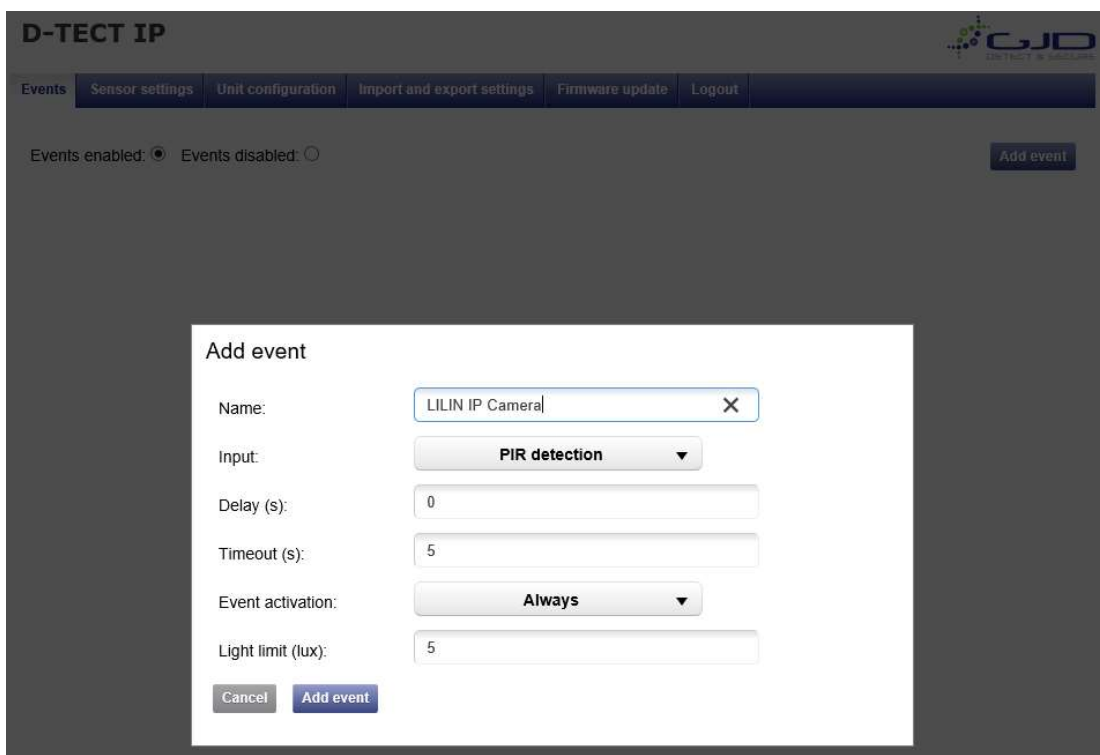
D-TECT IP

GJD
DETECT & SECURE

Events Sensor settings Unit configuration Import and export settings Firmware update Logout

Events enabled: Events disabled:

Add event

Add event

Name: LILIN IP Camera

Input: PIR detection

Delay (s): 0

Timeout (s): 5

Event activation: Always

Light limit (lux): 5

Cancel Add event